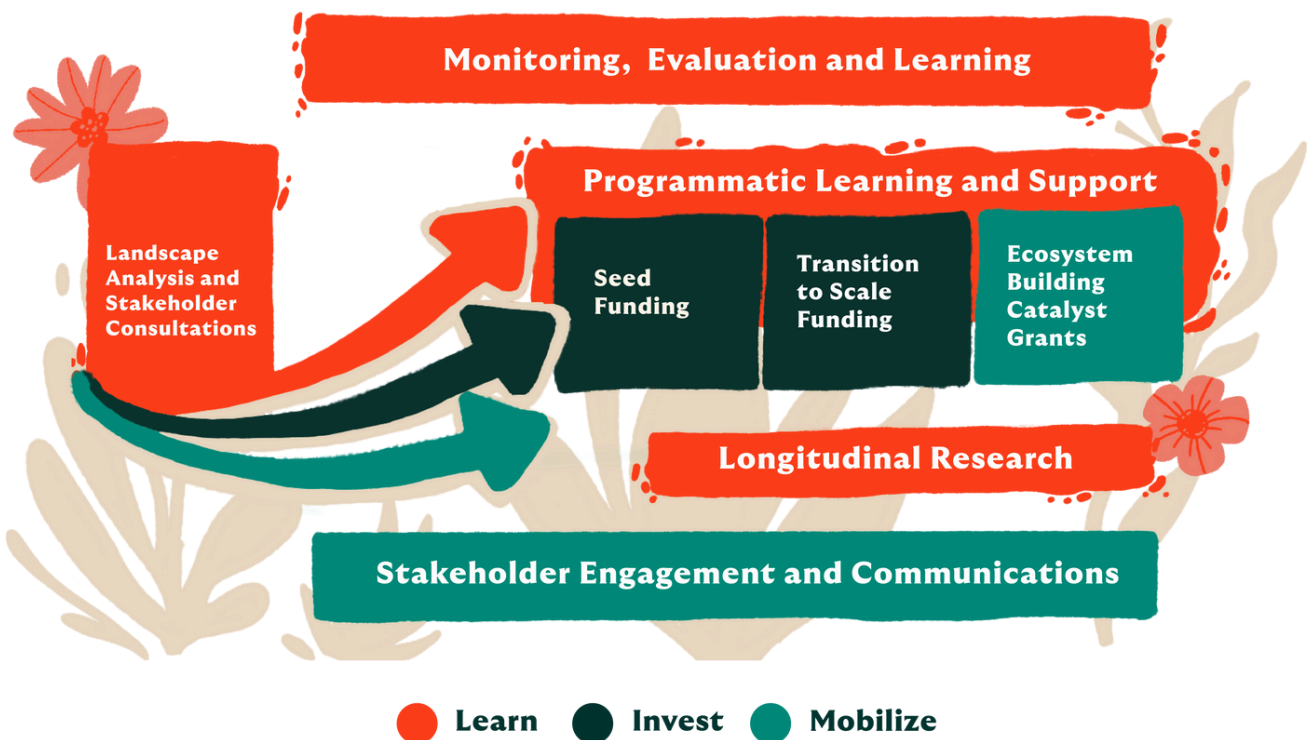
Monitoring, Evaluation and Learning

Landscape Analysis and Stakeholder Consultations

Programmatic Learning and Support

Seed Funding

Transition to Scale Funding

Ecosystem Building Catalyst Grants

Longitudinal Research

Stakeholder Engagement and Communications

Learn Invest Mobilize